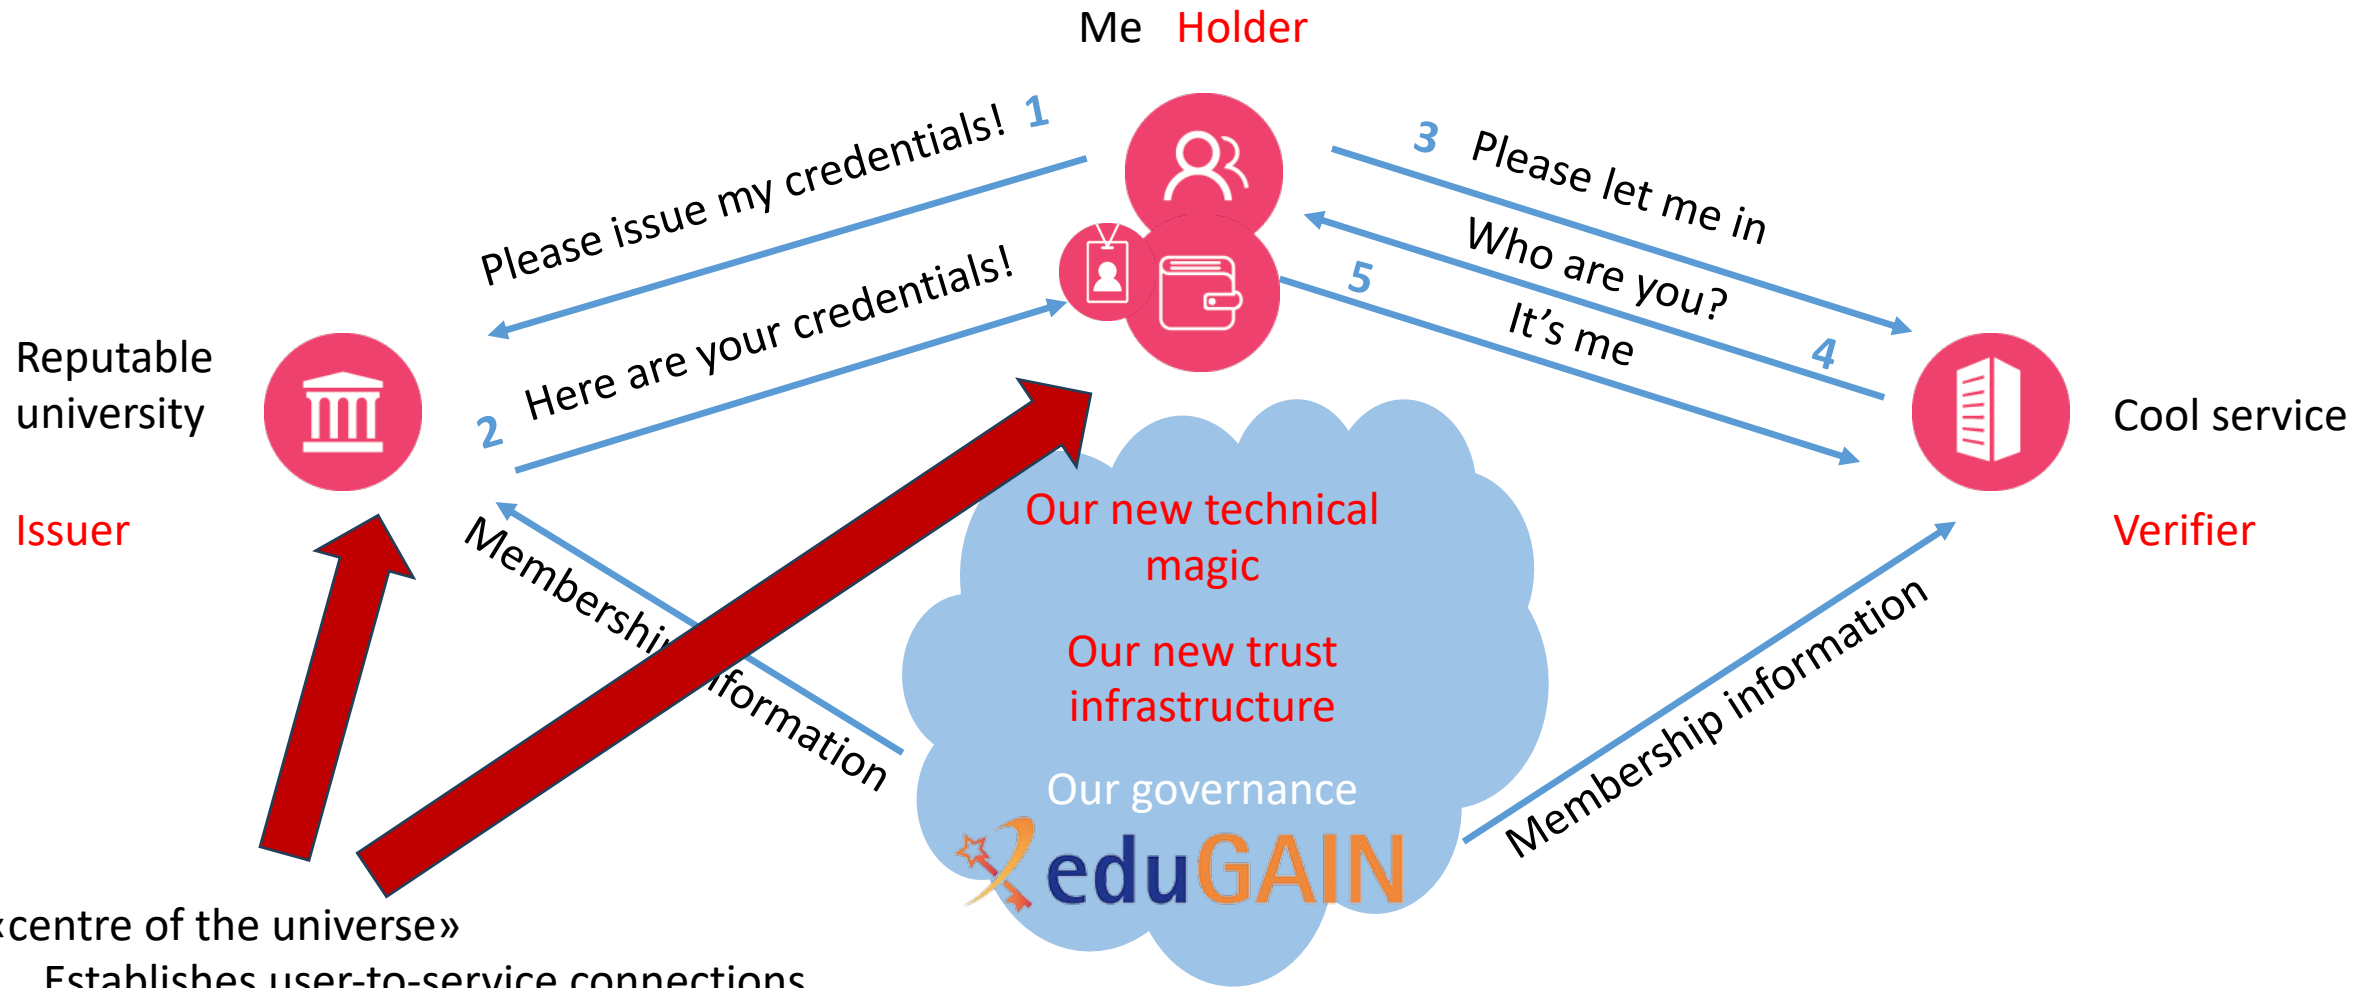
Me Holder

Please issue my credentials! 1

2 Here are your credentials!

3 Please let me in

Who are you? 4

5 It's me

Reputable university

Issuer

Cool service

Verifier

Membershi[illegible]formation

Our new technical magic

Our new trust infrastructure

Our governance

eduGAIN

Membership information

«centre of the universe»

Establishes user-to-service connections